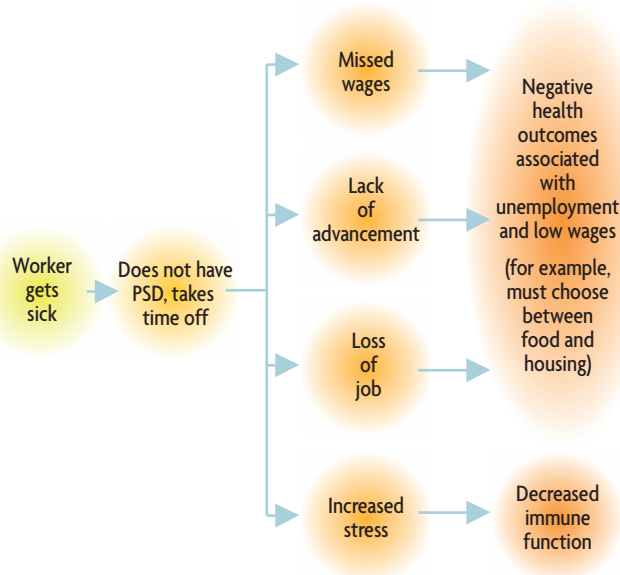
Worker gets sick

Does not have PSD, takes time off

Missed wages

Lack of advancement

Loss of job

Increased stress

Negative health outcomes associated with unemployment and low wages

(for example, must choose between food and housing)

Decreased immune function